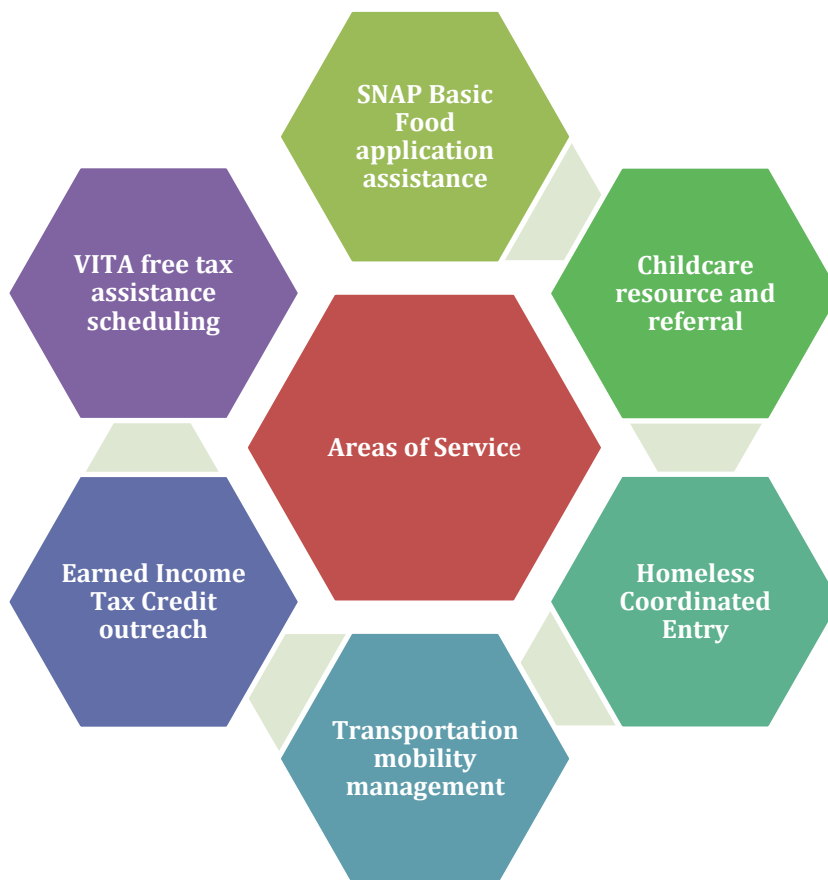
Areas of Service

SNAP Basic Food application assistance

Childcare resource and referral

Homeless Coordinated Entry

Transportation mobility management

Earned Income Tax Credit outreach

VITA free tax assistance scheduling